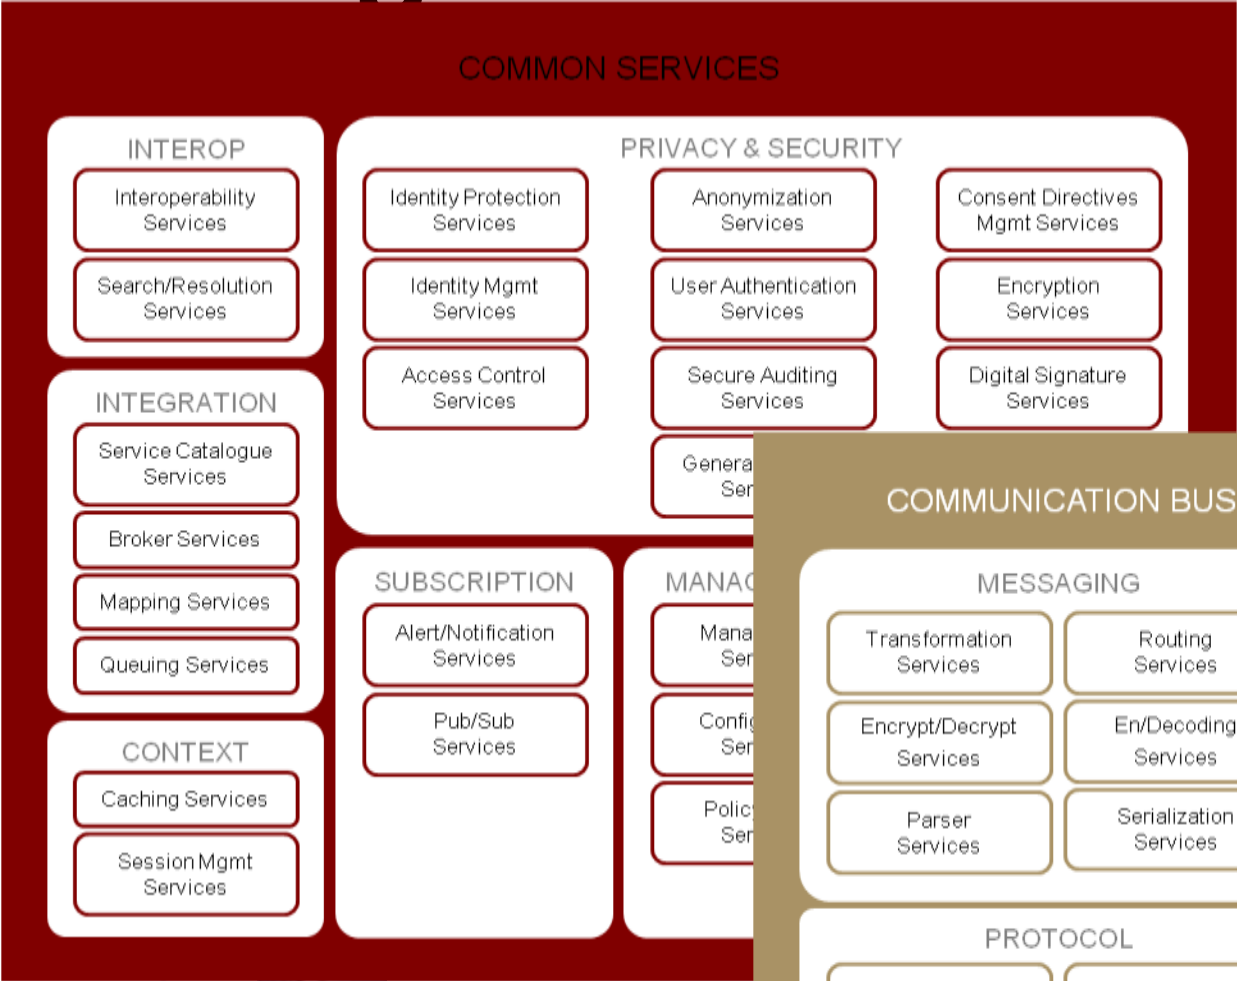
COMMON SERVICES

INTEROP

Interoperability Services

Search/Resolution Services

INTEGRATION

Service Catalogue Services

Broker Services

Mapping Services

Queuing Services

CONTEXT

Caching Services

Session Mgmt Services

PRIVACY & SECURITY

Identity Protection Services

Anonymization Services

Consent Directives Mgmt Services

Identity Mgmt Services

User Authentication Services

Encryption Services

Access Control Services

Secure Auditing Services

Digital Signature Services

Genera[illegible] Ser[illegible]

SUBSCRIPTION

Alert/Notification Services

Pub/Sub Services

MANA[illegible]

Mana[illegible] Ser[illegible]

Confi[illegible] Ser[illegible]

Polic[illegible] Ser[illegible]

COMMUNICATION BUS

MESSAGING

Transformation Services

Routing Services

Encrypt/Decrypt Services

En/Decoding Services

Parser Services

Serialization Services

PROTOCOL